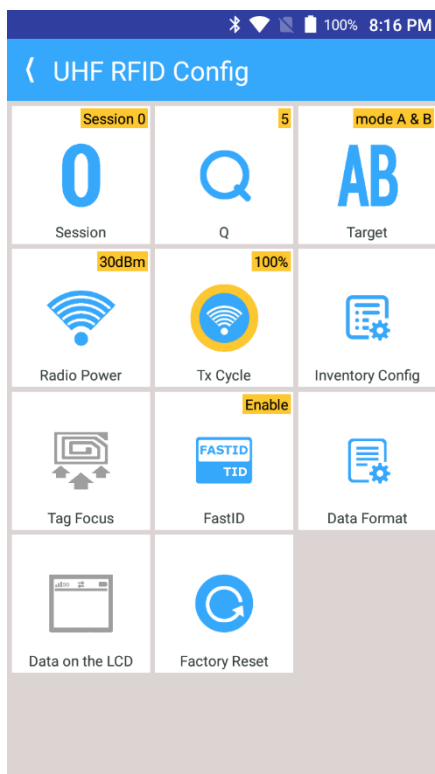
100% 8:16 PM

UHF RFID Config

Session 0
0
Session

5
Q

mode A & B
AB
Target

30dBm
Radio Power

100%
Tx Cycle

Inventory Config

Tag Focus

Enable
FASTID
TID
FastID

Data Format

Data on the LCD

Factory Reset